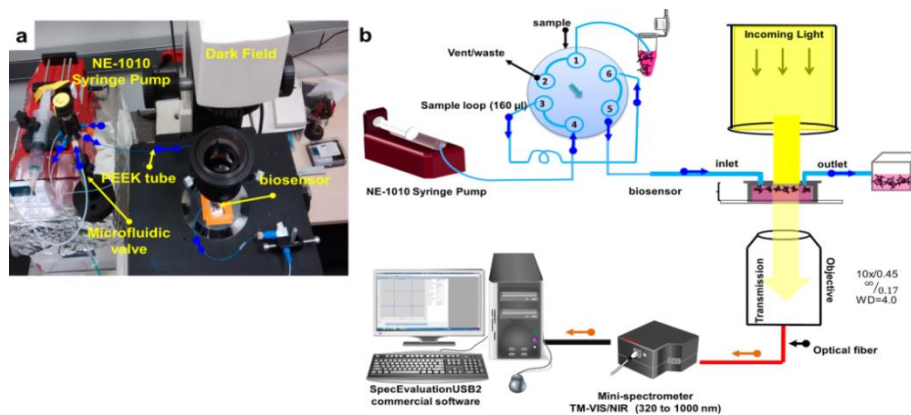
a

NE-1010 Syringe Pump

Dark Field

PEEK tube

biosensor

Microfluidic valve

b

sample

Vent/waste

1

2

6

3

5

4

Sample loop (160 µl)

Incoming Light

NE-1010 Syringe Pump

inlet

outlet

biosensor

Transmission

Objective

10x/0.45
∞/0.17
WD=4.0

Optical fiber

SpecEvaluationUSB2 commercial software

Mini-spectrometer
TM-VIS/NIR (320 to 1000 nm)